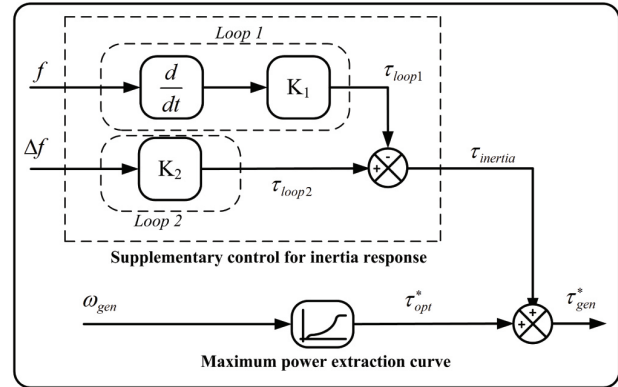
Loop 1

$f$

$\frac{d}{dt}$

$K_1$

$\tau_{loop1}$

$\Delta f$

$K_2$

-

+

$\tau_{inertia}$

$\tau_{loop2}$

Loop 2

Supplementary control for inertia response

$\omega_{gen}$

$\tau^*_{opt}$

+

+

$\tau^*_{gen}$

Maximum power extraction curve